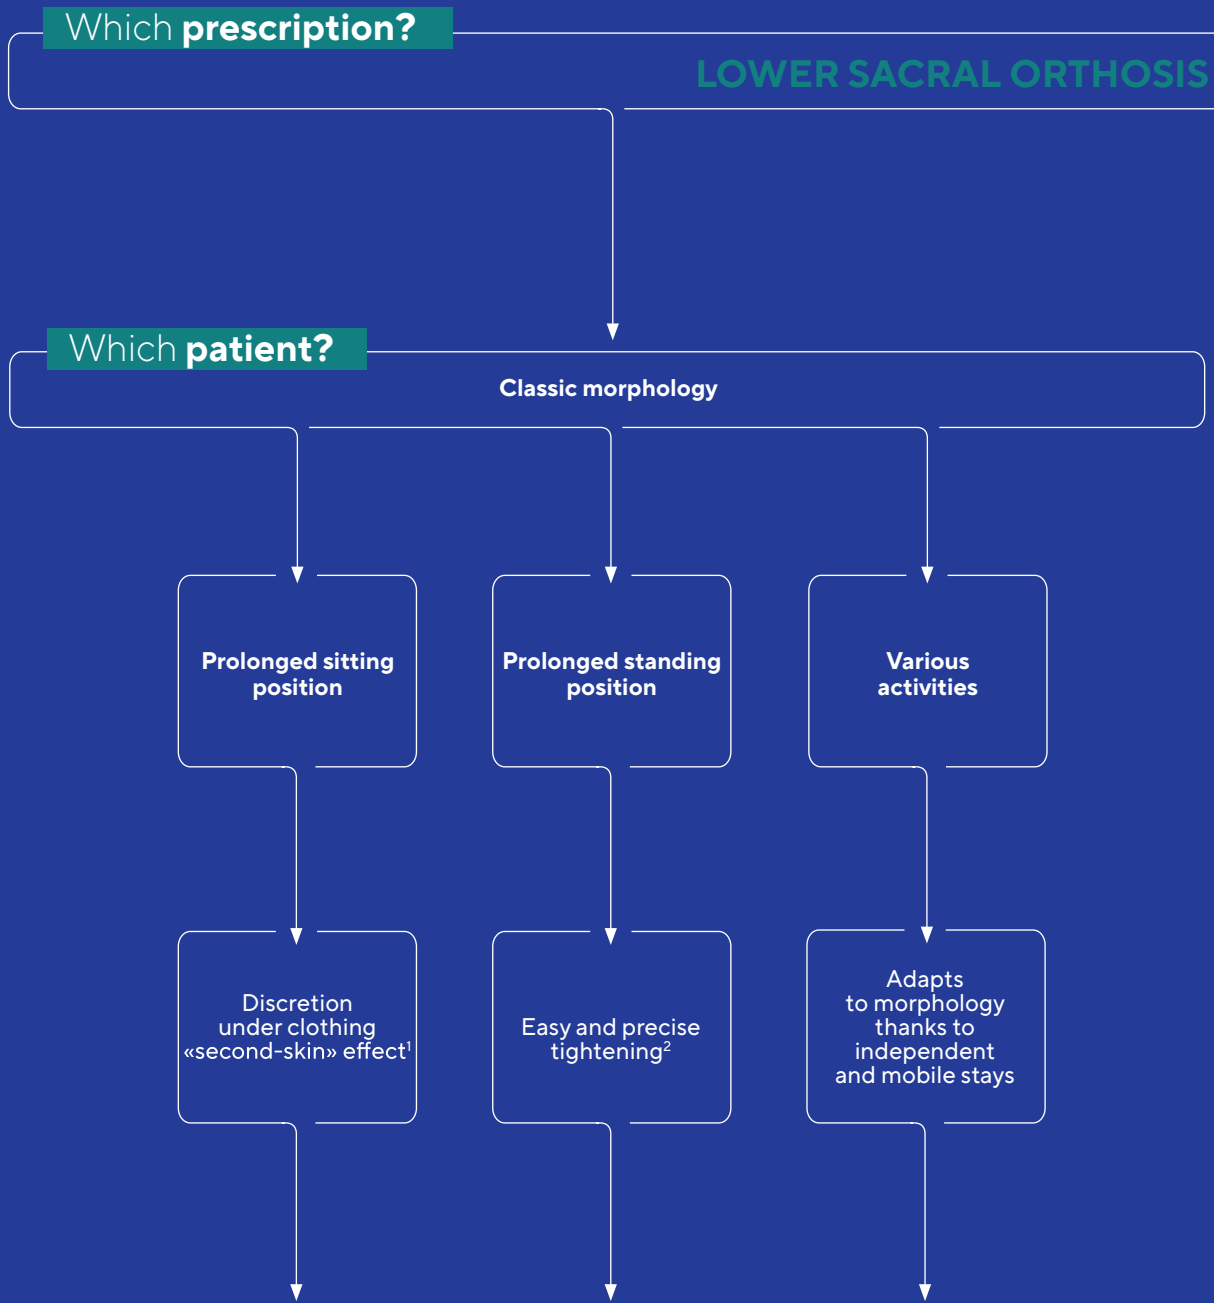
Which **prescription?**

LOWER SACRAL ORTHOSIS

Which **patient?**

Classic morphology

Prolonged sitting position

Prolonged standing position

Various activities

Discretion under clothing «second-skin» effect$^{1}$

Easy and precise tightening$^{2}$

Adapts to morphology thanks to independent and mobile stays